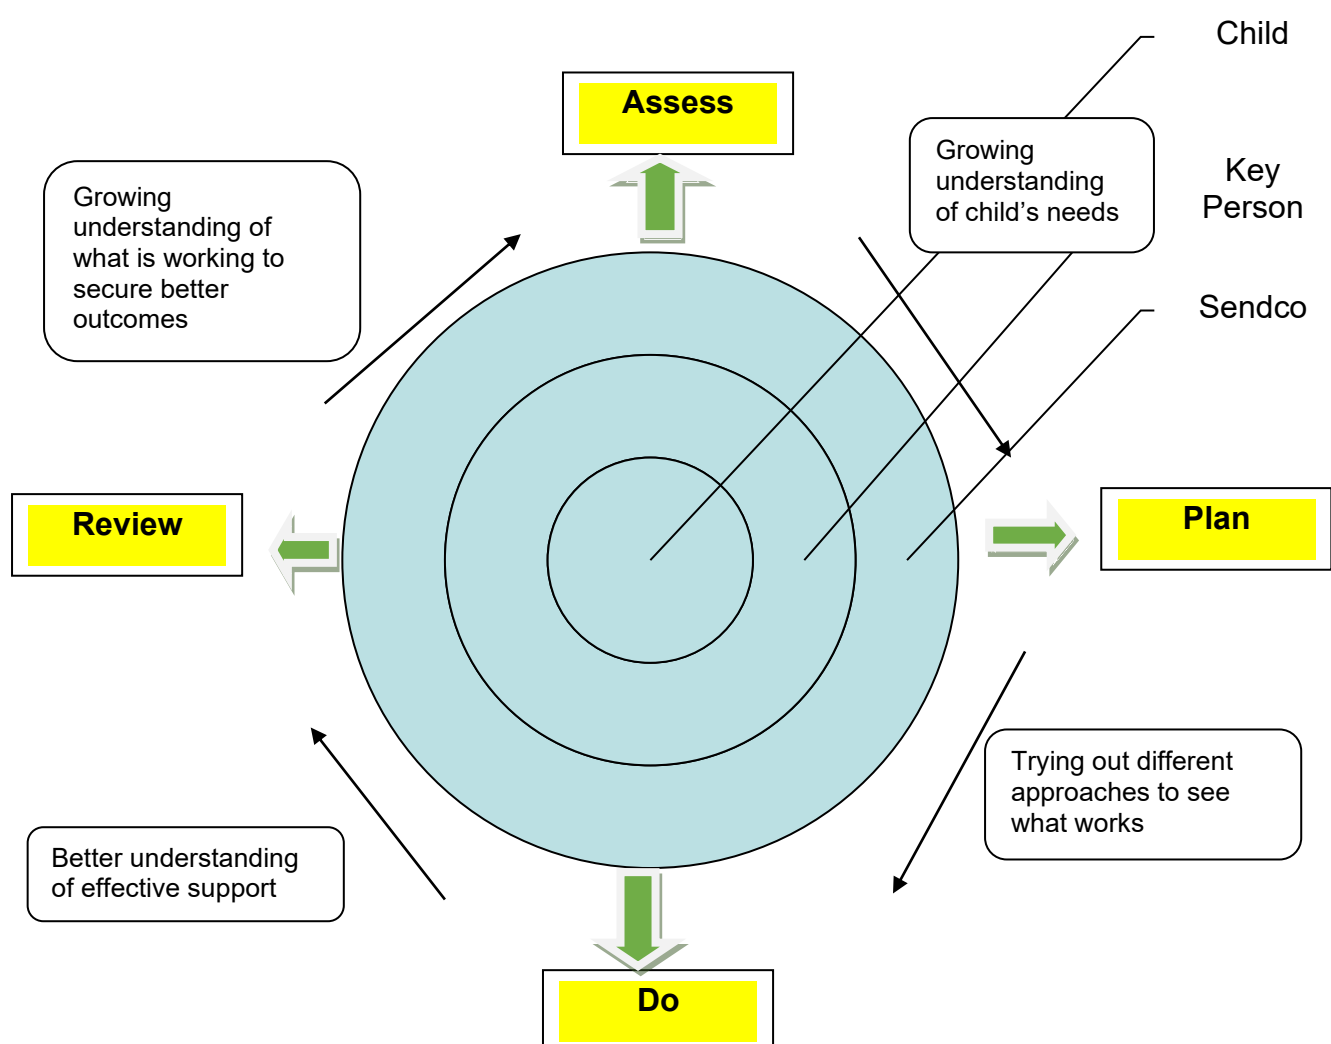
Child

Assess

Growing understanding of child’s needs

Key Person

Growing understanding of what is working to secure better outcomes

Sendco

Review

Plan

Trying out different approaches to see what works

Better understanding of effective support

Do